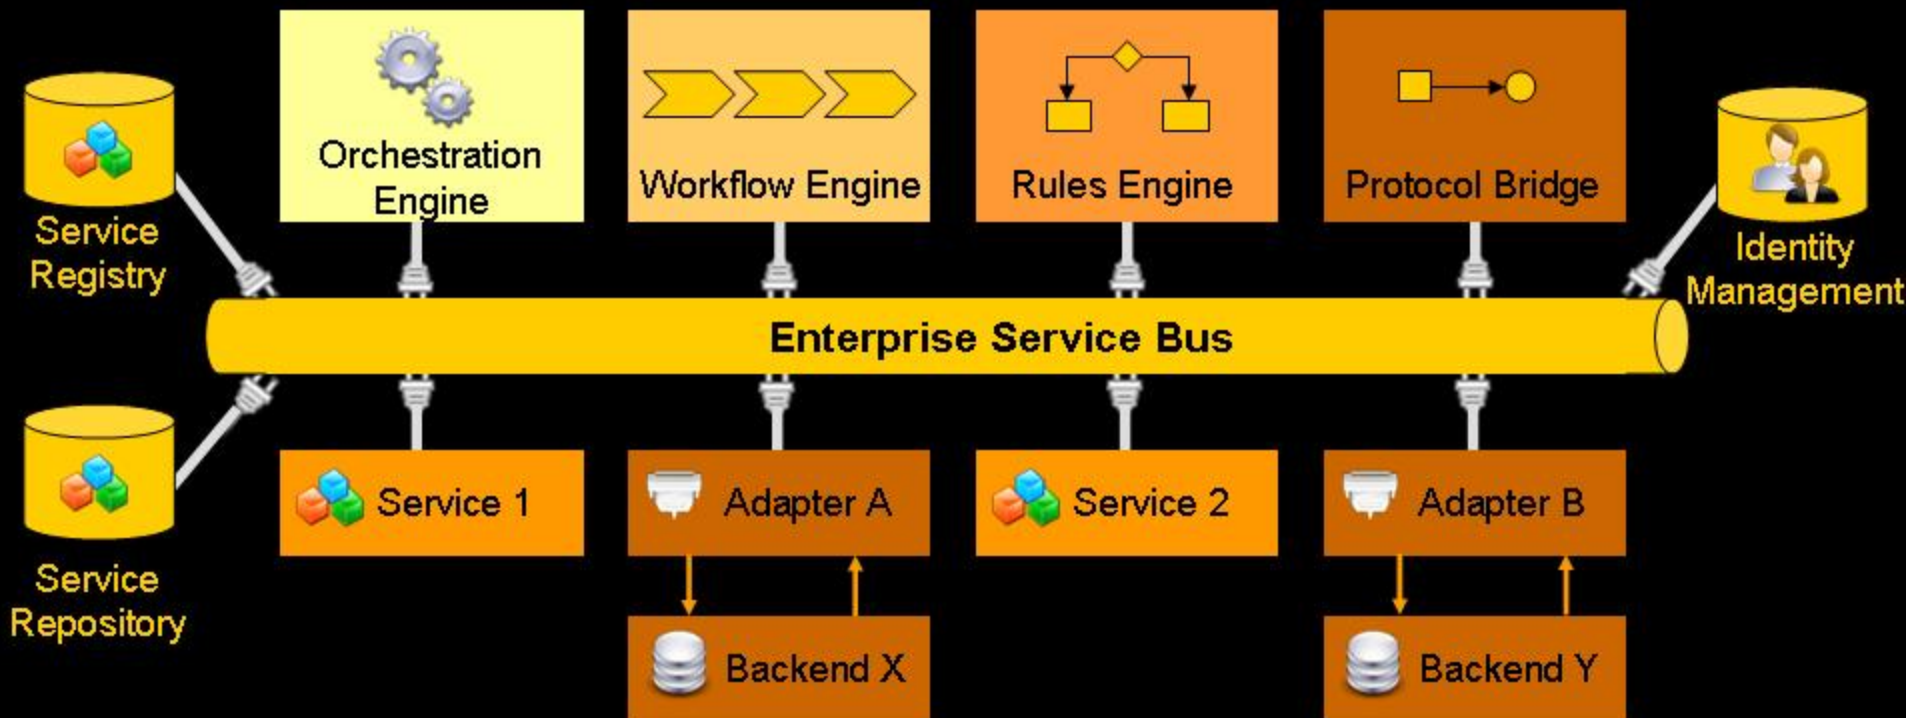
Service Registry

Orchestration Engine

Workflow Engine

Rules Engine

Protocol Bridge

Identity Management

Enterprise Service Bus

Service Repository

Service 1

Adapter A

Service 2

Adapter B

Backend X

Backend Y